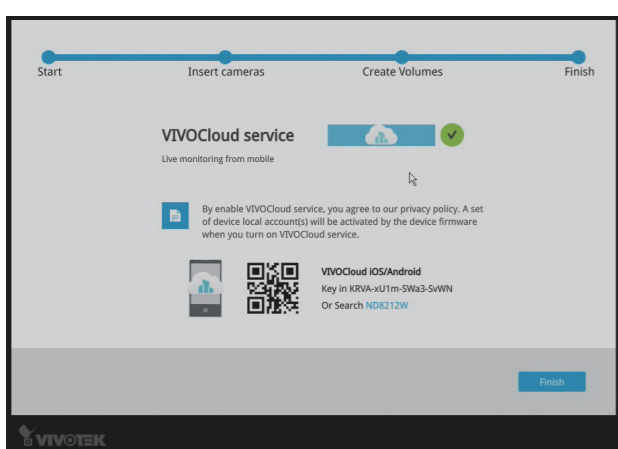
Start

Insert cameras

Create Volumes

Finish

VIVOCloud service

Live monitoring from mobile

By enable VIVOCloud service, you agree to our privacy policy. A set of device local account(s) will be activated by the device firmware when you turn on VIVOCloud service.

VIVOCloud iOS/Android

Key in KRVA-xU1m-SWa3-SvWN

Or Search ND8212W

Finish

VIVOTEK